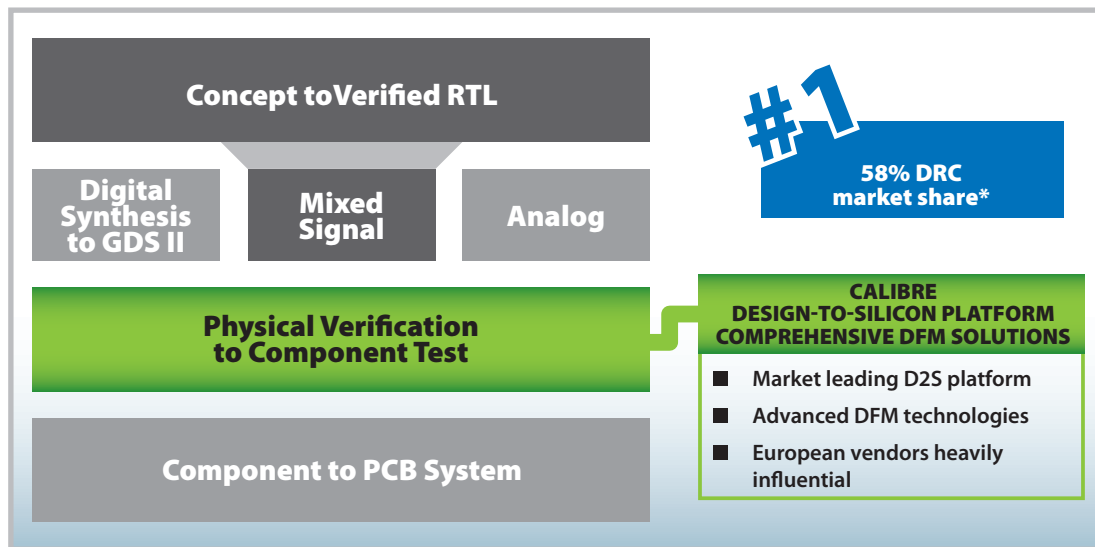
Concept toVerified RTL

Digital Synthesis to GDS II

Mixed Signal

Analog

#1

58% DRC market share*

Physical Verification to Component Test

CALIBRE
DESIGN-TO-SILICON PLATFORM
COMPREHENSIVE DFM SOLUTIONS

- Market leading D2S platform
- Advanced DFM technologies
- European vendors heavily influential

Component to PCB System